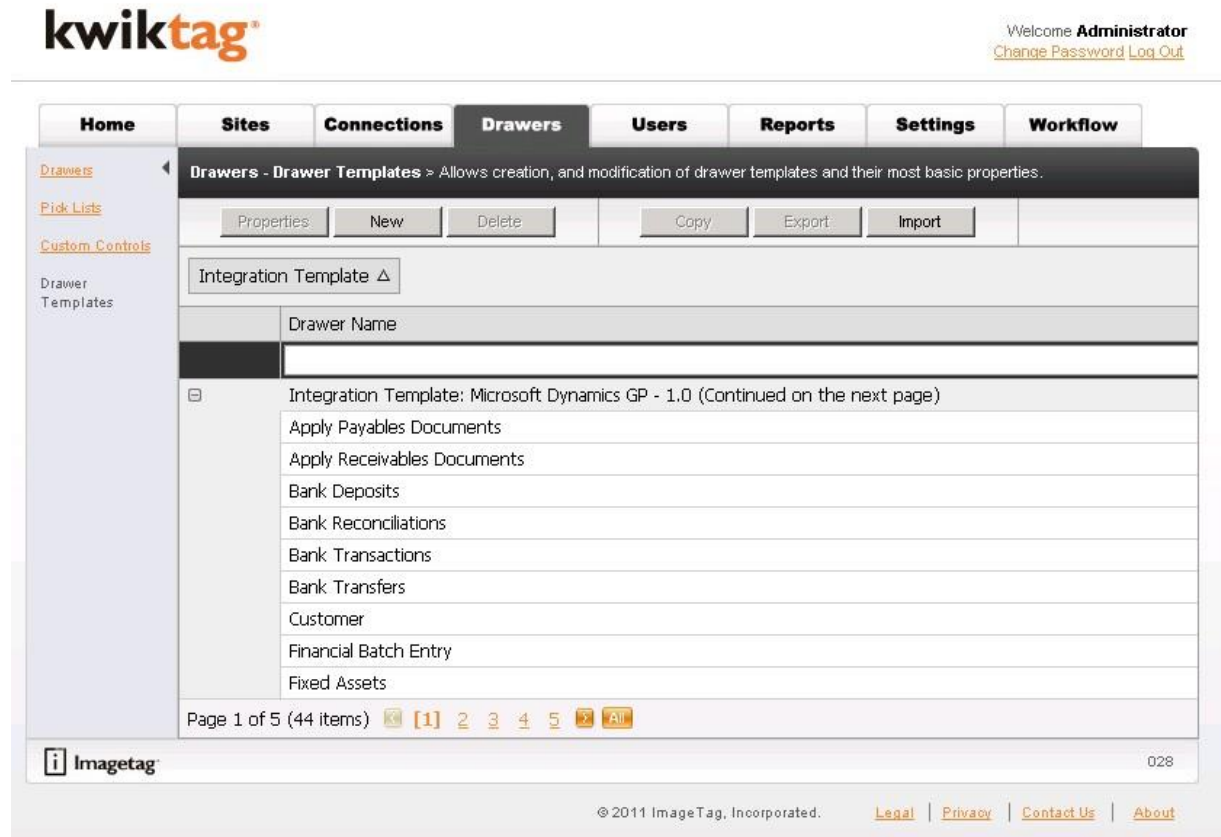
kwiktag®

Welcome **Administrator**
Change Password Log Out

Home | Sites | Connections | Drawers | Users | Reports | Settings | Workflow

Drawers
Pick Lists
Custom Controls
Drawer Templates

**Drawers - Drawer Templates** > Allows creation, and modification of drawer templates and their most basic properties.

Properties | New | Delete | Copy | Export | Import

Integration Template △

| | Drawer Name |
|---|---|
| | |
| ⊟ | Integration Template: Microsoft Dynamics GP - 1.0 (Continued on the next page) |
| | Apply Payables Documents |
| | Apply Receivables Documents |
| | Bank Deposits |
| | Bank Reconciliations |
| | Bank Transactions |
| | Bank Transfers |
| | Customer |
| | Financial Batch Entry |
| | Fixed Assets |

Page 1 of 5 (44 items) [1] 2 3 4 5 All

Imagetag

028

© 2011 ImageTag, Incorporated. Legal | Privacy | Contact Us | About